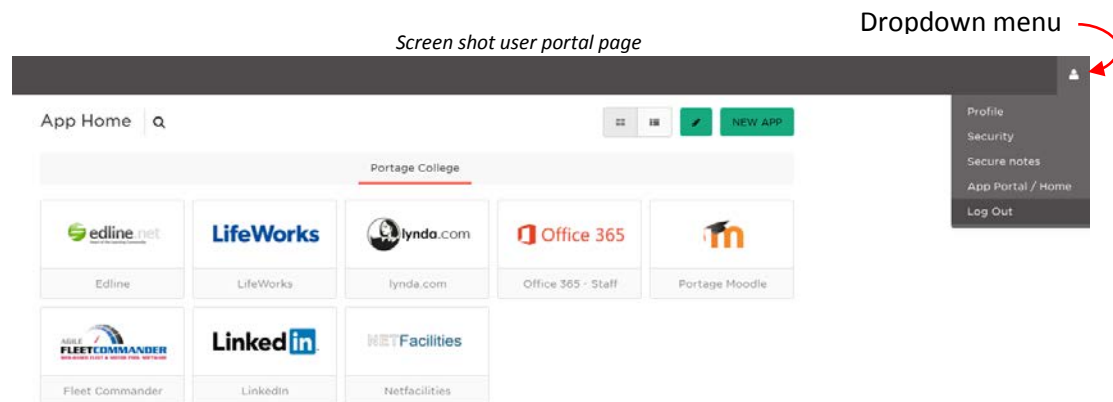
Dropdown menu

Screen shot user portal page

App Home

NEW APP

Profile
Security
Secure notes
App Portal / Home
Log Out

Portage College

edline.net

Edline

LifeWorks

LifeWorks

lynda.com

lynda.com

Office 365

Office 365 - Staff

Portage Moodle

AGILE FLEETCOMMANDER

Fleet Commander

LinkedIn

LinkedIn

NETFacilities

Netfacilities